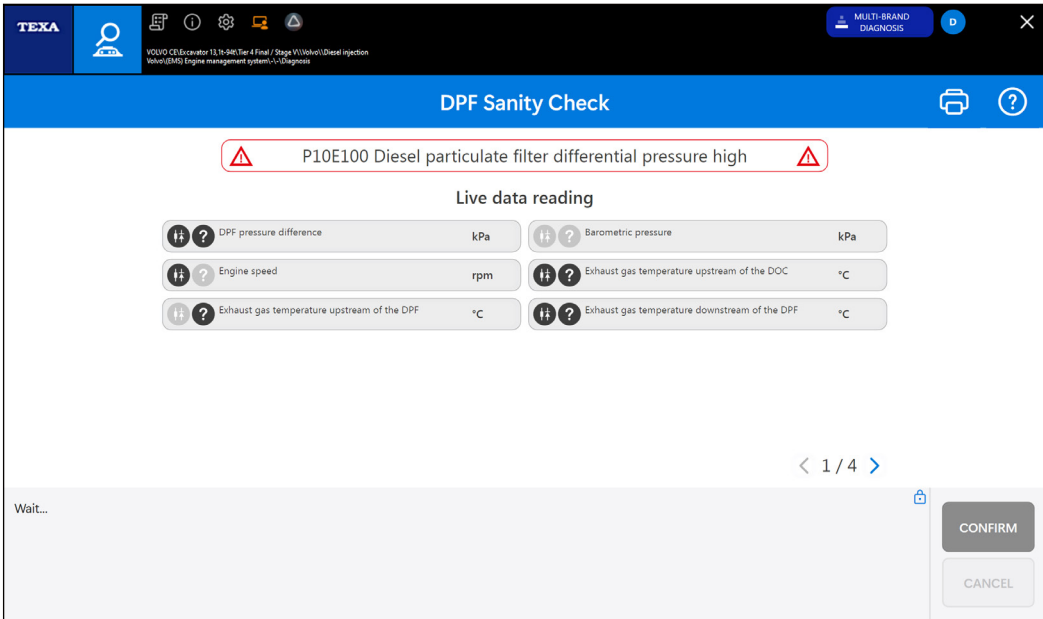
TEXA

VOLVO CE\Excavator 13,1t-94t\Tier 4 Final / Stage V\\Volvo\\Diesel injection Volvo\(EMS) Engine management system\-\-\Diagnosis

MULTI-BRAND DIAGNOSIS

D

DPF Sanity Check

P10E100 Diesel particulate filter differential pressure high

Live data reading

DPF pressure difference kPa

Barometric pressure kPa

Engine speed rpm

Exhaust gas temperature upstream of the DOC °C

Exhaust gas temperature upstream of the DPF °C

Exhaust gas temperature downstream of the DPF °C

1/4

Wait...

CONFIRM

CANCEL